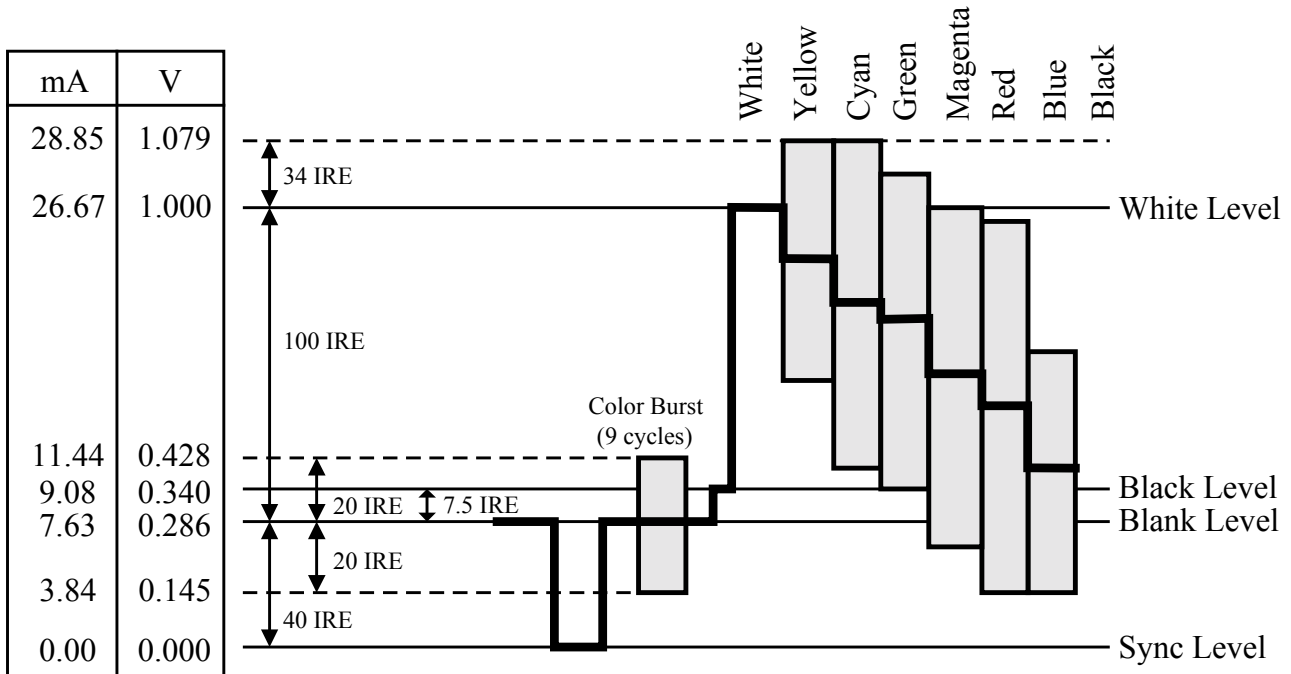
| mA | V |
|---|---|
| 28.85 | 1.079 |
| 26.67 | 1.000 |
| 11.44 | 0.428 |
| 9.08 | 0.340 |
| 7.63 | 0.286 |
| 3.84 | 0.145 |
| 0.00 | 0.000 |

White
Yellow
Cyan
Green
Magenta
Red
Blue
Black

34 IRE
White Level
100 IRE
Color Burst
(9 cycles)
20 IRE
7.5 IRE
Black Level
Blank Level
20 IRE
40 IRE
Sync Level